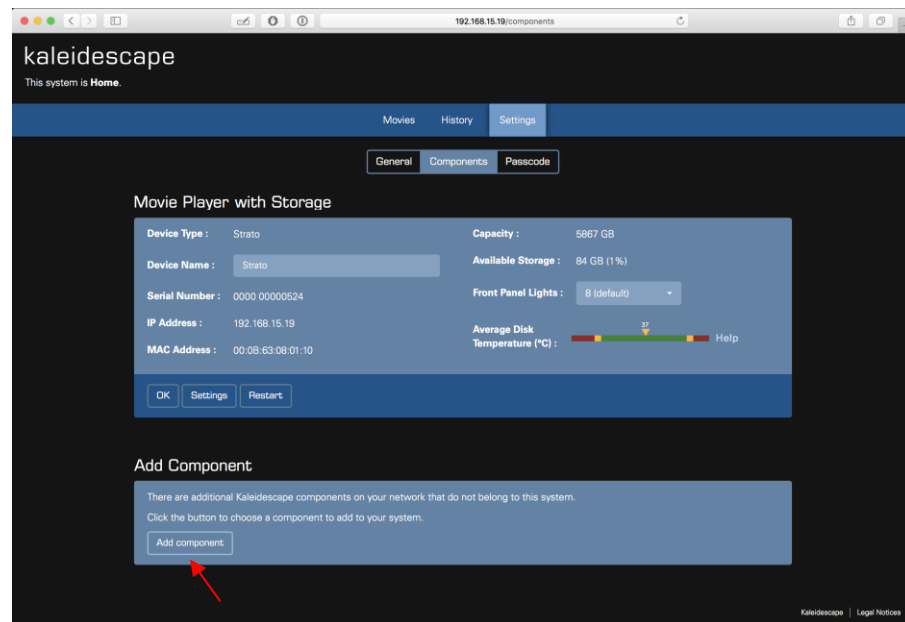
192.168.15.19/components

kaleidescape

This system is **Home**.

Movies History Settings

General Components Passcode

Movie Player with Storage

Device Type : Strato

Device Name : Strato

Serial Number : 0000 00000524

IP Address : 192.168.15.19

MAC Address : 00:0B:63:08:01:10

Capacity : 5867 GB

Available Storage : 84 GB (1%)

Front Panel Lights : 8 (default)

Average Disk Temperature (°C) : 37 Help

OK Settings Restart

Add Component

There are additional Kaleidescape components on your network that do not belong to this system.

Click the button to choose a component to add to your system.

Add component

Kaleidescape | Legal Notices